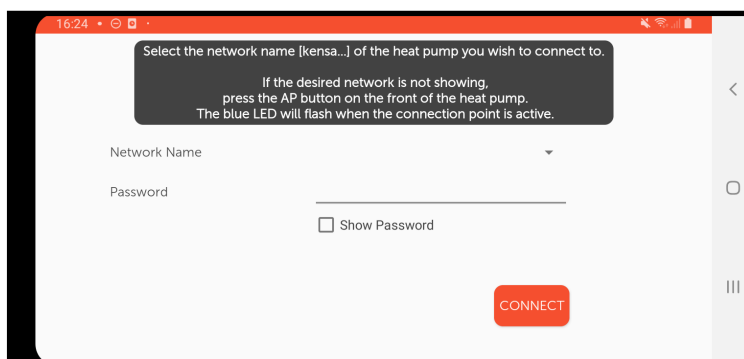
16:24

Select the network name [kensa...] of the heat pump you wish to connect to.

If the desired network is not showing, press the AP button on the front of the heat pump. The blue LED will flash when the connection point is active.

Network Name

Password

Show Password

CONNECT